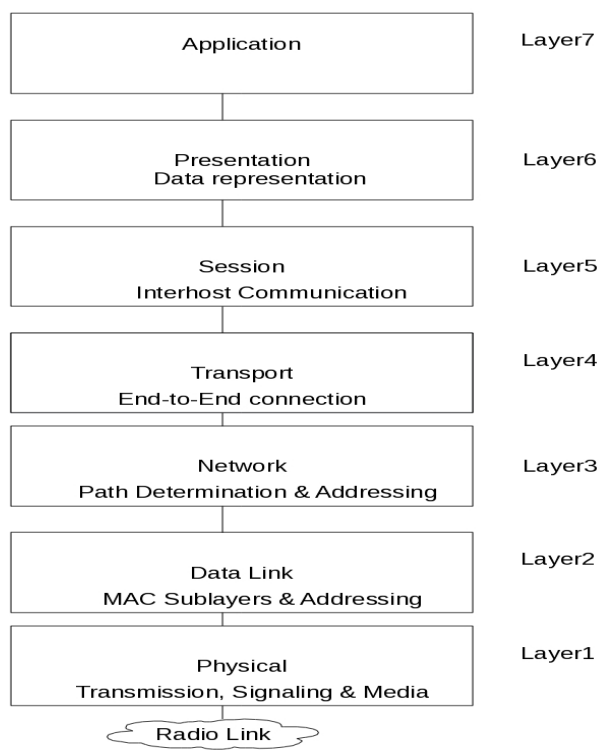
Application

Layer7

Presentation
Data representation

Layer6

Session
Interhost Communication

Layer5

Transport
End-to-End connection

Layer4

Network
Path Determination & Addressing

Layer3

Data Link
MAC Sublayers & Addressing

Layer2

Physical
Transmission, Signaling & Media

Layer1

Radio Link